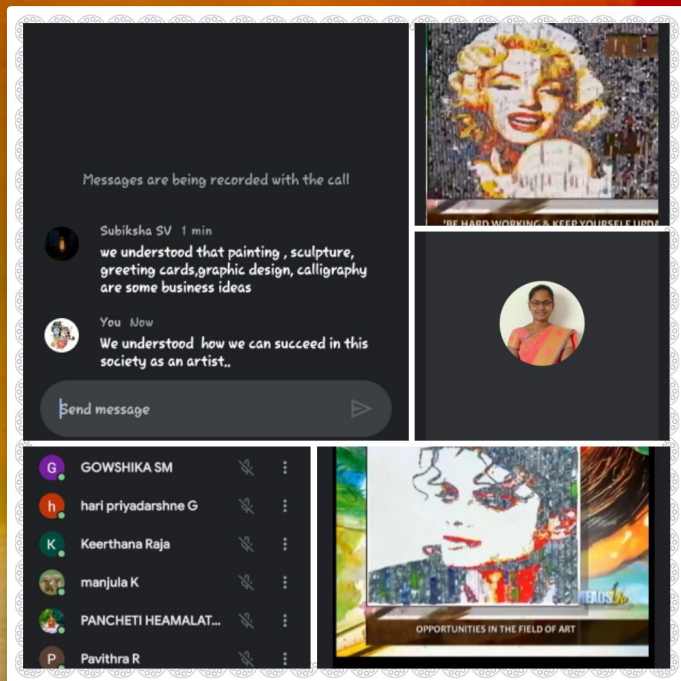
Messages are being recorded with the call

Subiksha SV 1 min
we understood that painting , sculpture, greeting cards,graphic design, calligraphy are some business ideas

You Now
We understood how we can succeed in this society as an artist,.

Send message

'BE HARD WORKING & KEEP YOURSELF UPDA

G GOWSHIKA SM
h hari priyadarshne G
K Keerthana Raja
manjula K
PANCHETI HEAMALAT...
P Pavithra R

OPPORTUNITIES IN THE FIELD OF ART